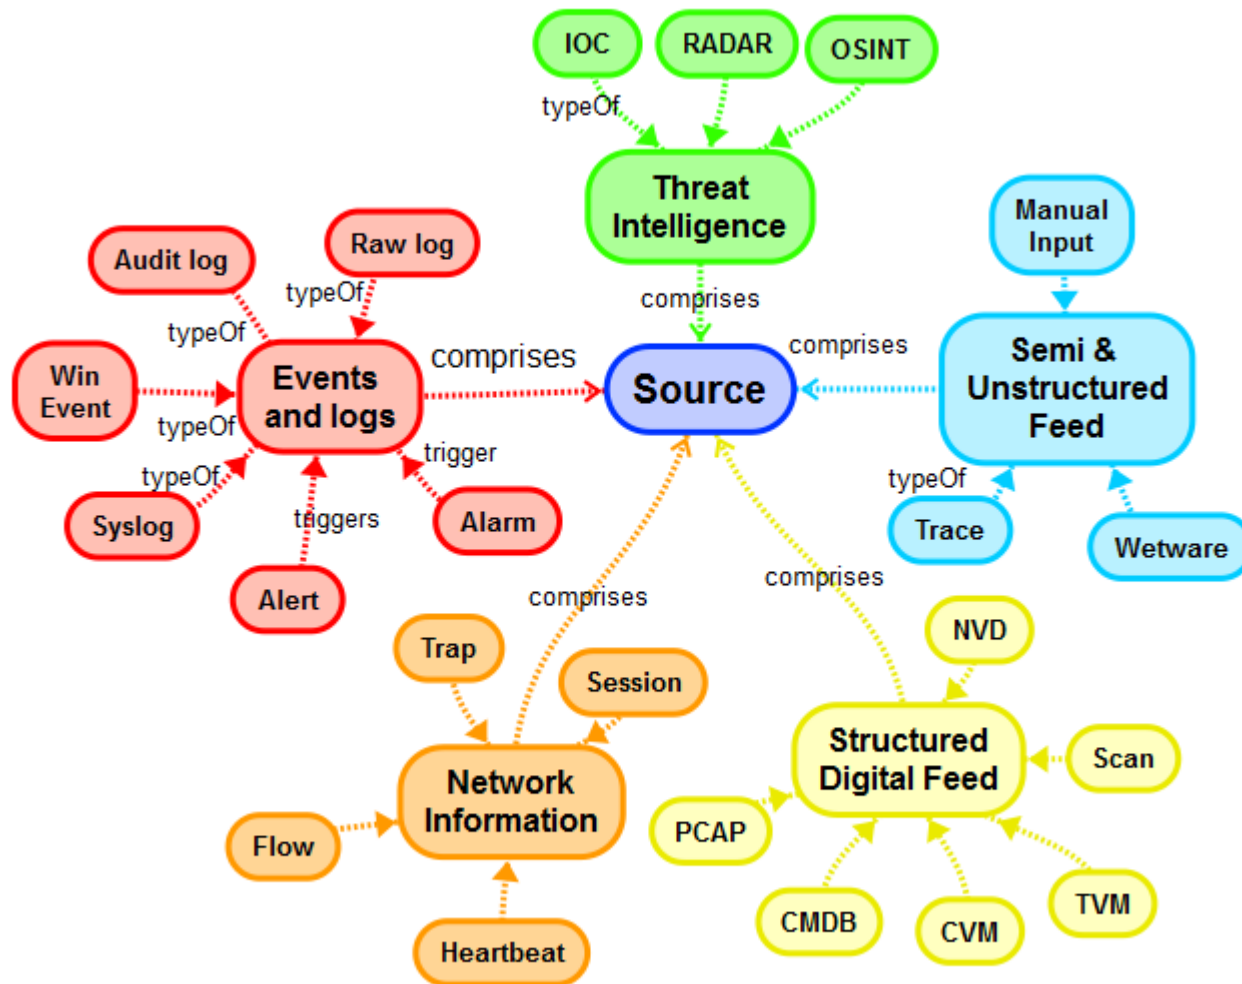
IOC
RADAR
OSINT
typeOf
Threat Intelligence
comprises
Manual Input
Audit log
Raw log
typeOf
typeOf
Win Event
Events and logs
comprises
Source
comprises
Semi & Unstructured Feed
typeOf
trigger
typeOf
typeOf
Syslog
triggers
Alarm
Trace
Wetware
Alert
comprises
comprises
NVD
Trap
Session
Structured Digital Feed
Scan
Network Information
PCAP
Flow
CMDB
CVM
TVM
Heartbeat